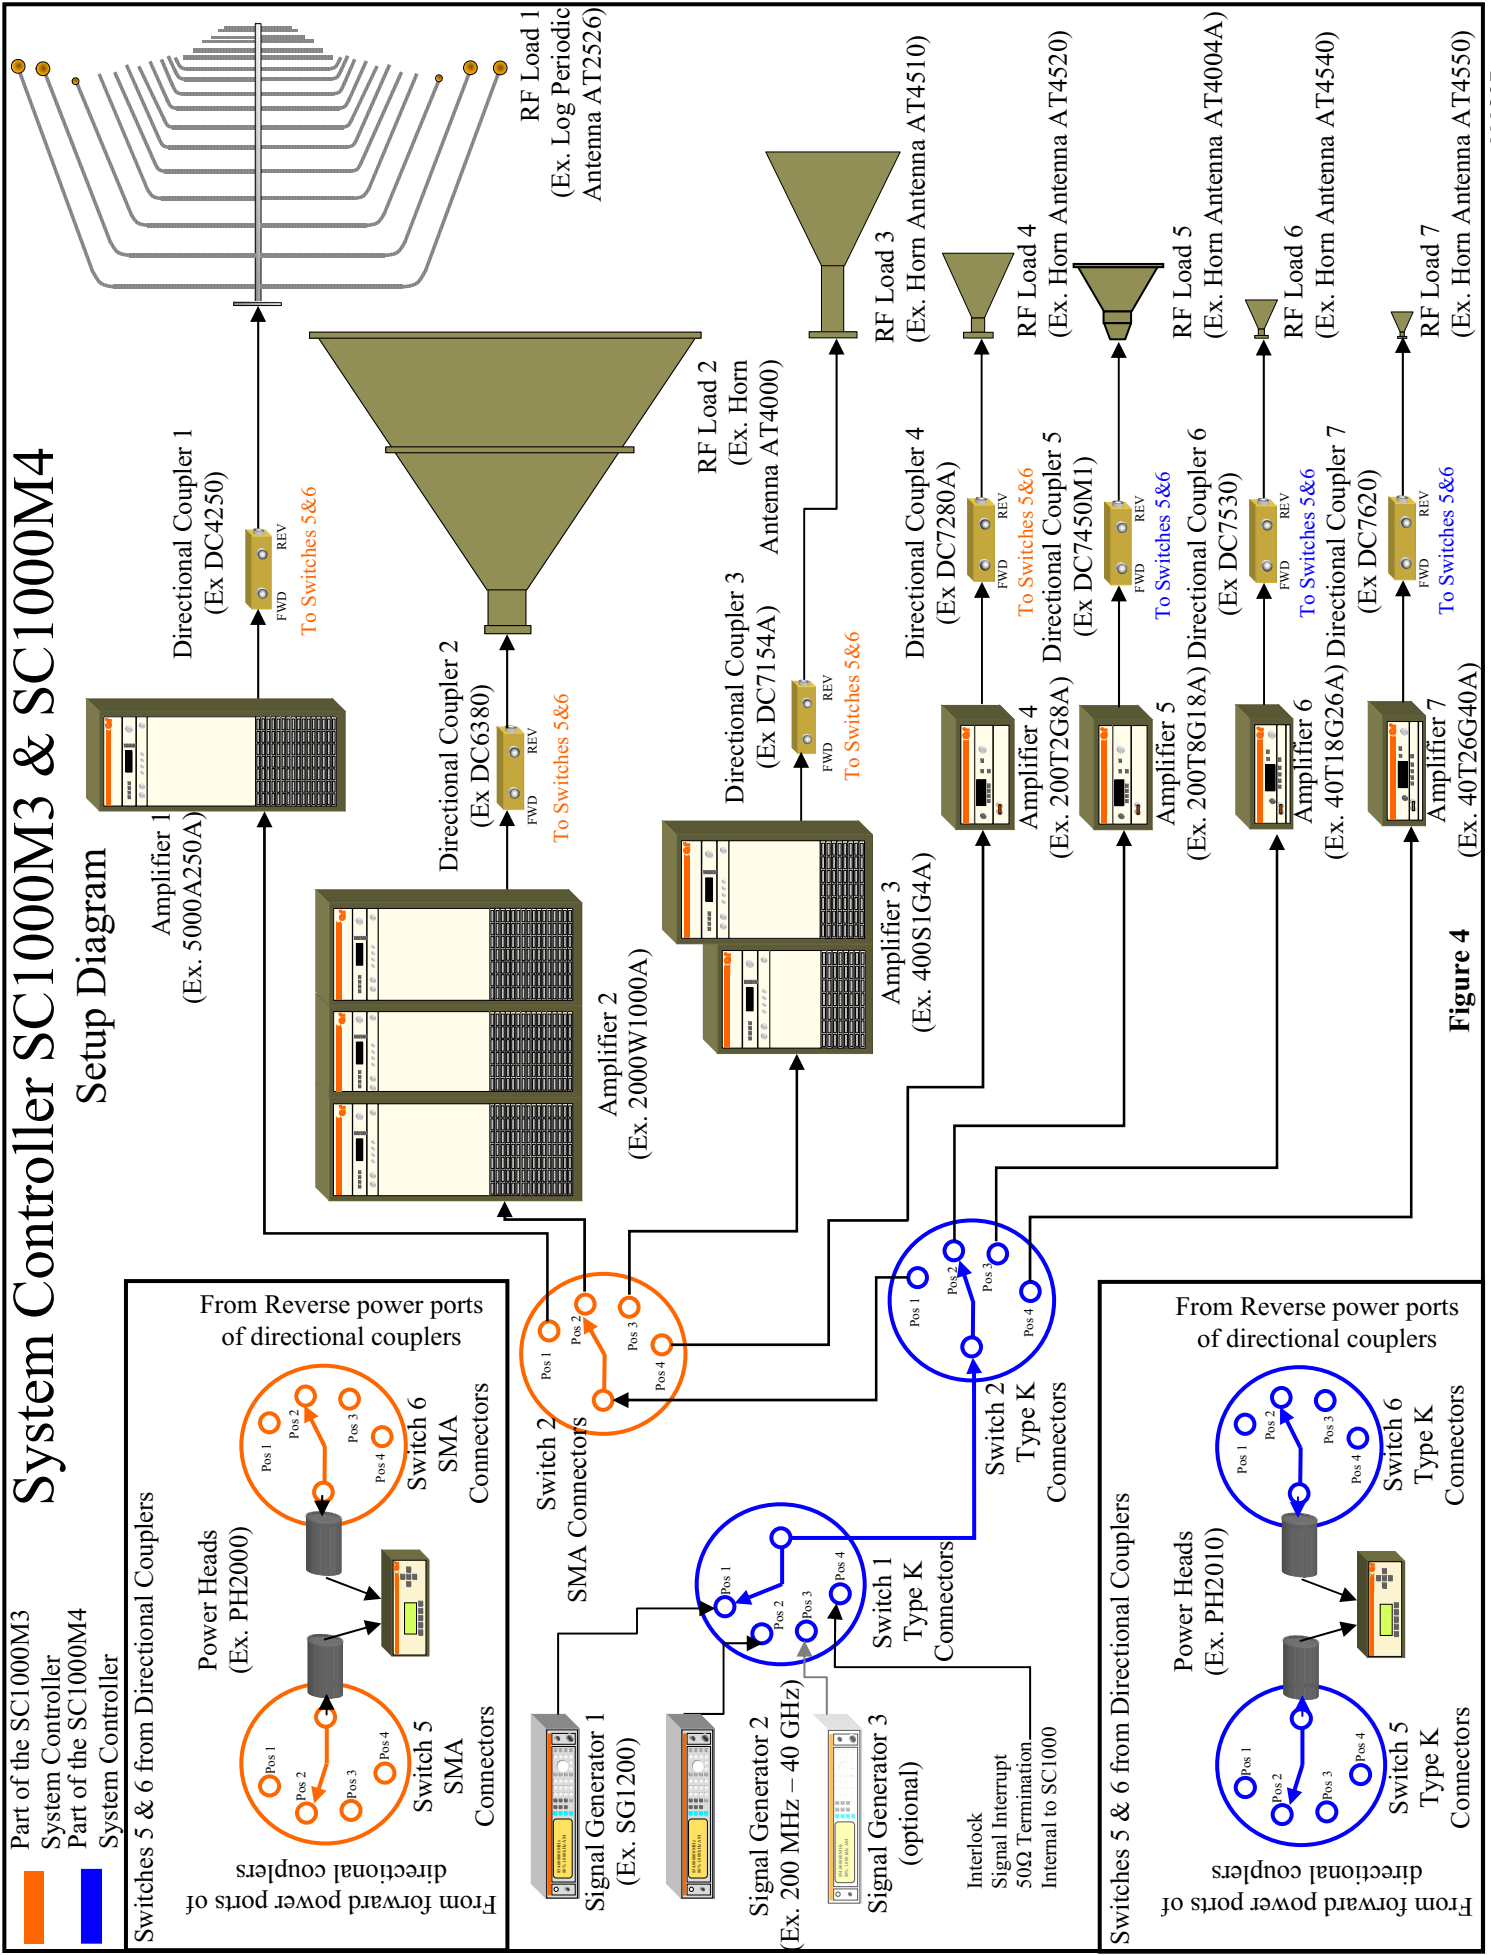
System Controller SC1000M3 & SC1000M4
Setup Diagram

Part of the SC1000M3 System Controller
Part of the SC1000M4 System Controller

RF Load 1
(Ex. Log Periodic Antenna AT2526)

Directional Coupler 1
(Ex DC4250)
FWD REV
To Switches 5&6

Amplifier 1
(Ex. 5000A250A)

RF Load 2
(Ex. Horn Antenna AT4000)

Directional Coupler 2
(Ex DC6380)
FWD REV
To Switches 5&6

Amplifier 2
(Ex. 2000W1000A)

RF Load 3
(Ex. Horn Antenna AT4510)

Directional Coupler 3
(Ex DC7154A)
FWD REV
To Switches 5&6

Amplifier 3
(Ex. 400S1G4A)

RF Load 4
(Ex. Horn Antenna AT4520)

Directional Coupler 4
(Ex DC7280A)
FWD REV
To Switches 5&6

Amplifier 4
(Ex. 200T2G8A)

RF Load 5
(Ex. Horn Antenna AT4004A)

Directional Coupler 5
(Ex DC7450M1)
FWD REV
To Switches 5&6

Amplifier 5
(Ex. 200T8G18A)

RF Load 6
(Ex. Horn Antenna AT4540)

Directional Coupler 6
(Ex DC7530)
FWD REV
To Switches 5&6

Amplifier 6
(Ex. 40T18G26A)

RF Load 7
(Ex. Horn Antenna AT4550)

Directional Coupler 7
(Ex DC7620)
FWD REV
To Switches 5&6

Amplifier 7
(Ex. 40T26G40A)

Figure 4

Switches 5 & 6 from Directional Couplers
From Reverse power ports of directional couplers
Pos 1 Pos 2 Pos 3 Pos 4
Switch 6
SMA
Connectors
Power Heads
(Ex. PH2000)
Pos 1 Pos 2 Pos 3 Pos 4
Switch 5
SMA
Connectors
From forward power ports of directional couplers

Pos 1 Pos 2 Pos 3 Pos 4
Switch 2
SMA Connectors

Pos 1 Pos 2 Pos 3 Pos 4
Switch 2
Type K
Connectors

Pos 1 Pos 2 Pos 3 Pos 4
Switch 1
Type K
Connectors

Signal Generator 1
(Ex. SG1200)

Signal Generator 2
(Ex. 200 MHz – 40 GHz)

Signal Generator 3
(optional)

Interlock
Signal Interrupt
50Ω Termination
Internal to SC1000

Switches 5 & 6 from Directional Couplers
From Reverse power ports of directional couplers
Pos 1 Pos 2 Pos 3 Pos 4
Switch 6
Type K
Connectors
Power Heads
(Ex. PH2010)
Pos 1 Pos 2 Pos 3 Pos 4
Switch 5
Type K
Connectors
From forward power ports of directional couplers